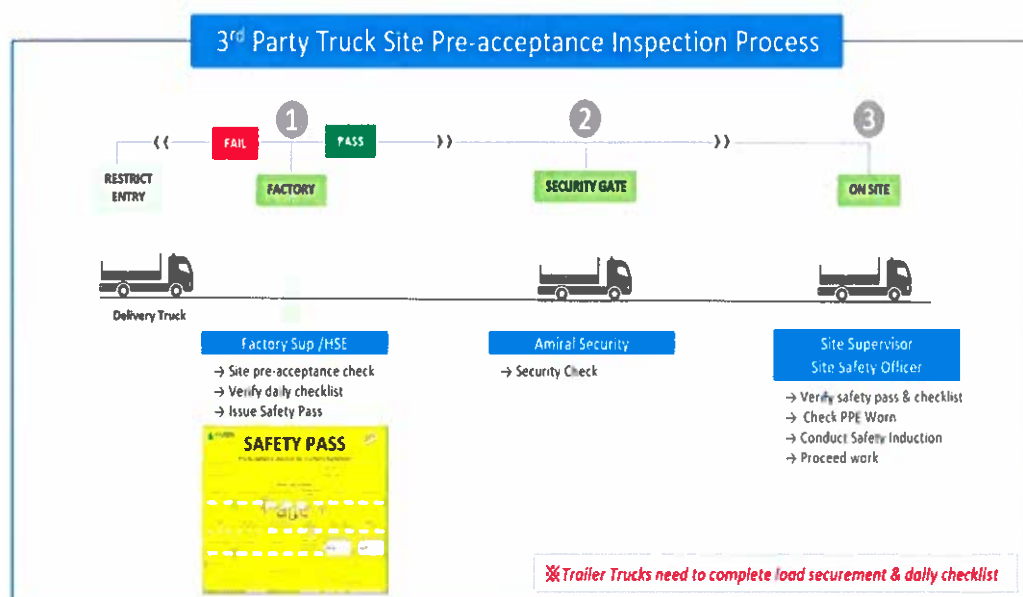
3$^{rd}$ Party Truck Site Pre-acceptance Inspection Process

FAIL

1

PASS

2

3

RESTRICT ENTRY

FACTORY

SECURITY GATE

ON SITE

Delivery Truck

Factory Sup /HSE

→ Site pre-acceptance check
→ Verify daily checklist
→ Issue Safety Pass

SAFETY PASS

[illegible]

Amiral Security

→ Security Check

Site Supervisor
Site Safety Officer

→ Verify safety pass & checklist
→ Check PPE Worn
→ Conduct Safety Induction
→ Proceed work

※Trailer Trucks need to complete load securement & daily checklist